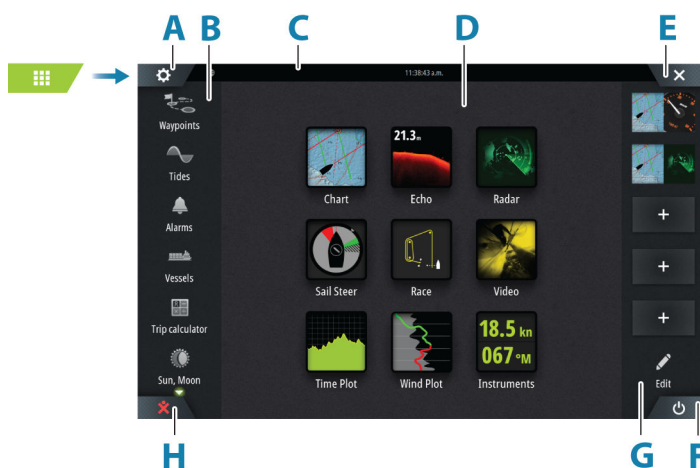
A B C D E

11:38:43 a.m.

Waypoints

Tides

Alarms

Vessels

Trip calculator

Sun, Moon

21.3 m

Chart

Echo

Radar

Sail Steer

Race

Video

18.5 kn

067 °M

Time Plot

Wind Plot

Instruments

+

+

+

Edit

H G F